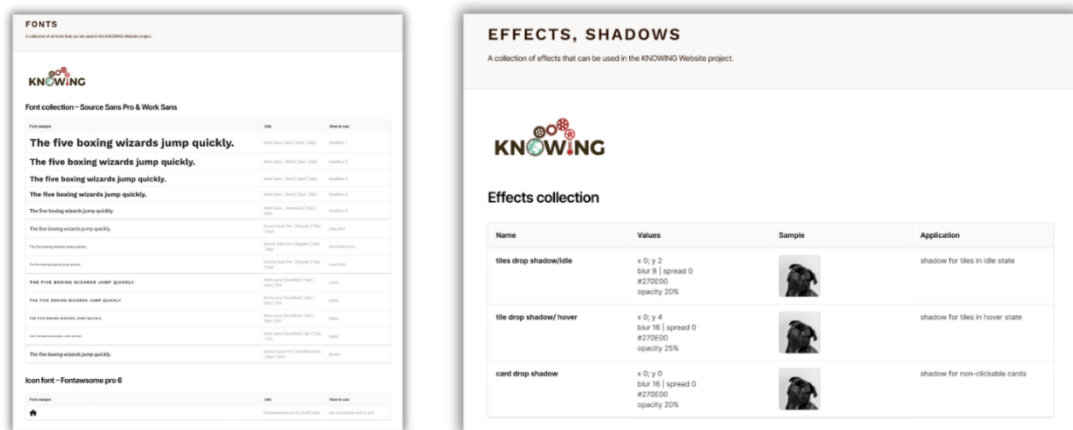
FONTS

A collection of all fonts that can be used in the KNOWING Website project.

KNOWING

Font collection – Source Sans Pro & Work Sans

| Font sample | Info | How to use |
|---|---|---|
| The five boxing wizards jump quickly. | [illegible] | Headline 1 |
| The five boxing wizards jump quickly. | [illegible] | Headline 2 |
| The five boxing wizards jump quickly. | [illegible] | Headline 3 |
| The five boxing wizards jump quickly. | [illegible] | Headline 4 |
| The five boxing wizards jump quickly. | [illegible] | Headline 5 |
| The five boxing wizards jump quickly. | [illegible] | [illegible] |
| The five boxing wizards jump quickly. | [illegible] | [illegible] |
| The five boxing wizards jump quickly. | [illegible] | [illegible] |
| THE FIVE BOXING WIZARDS JUMP QUICKLY. | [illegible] | Label |
| THE FIVE BOXING WIZARDS JUMP QUICKLY. | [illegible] | Label |
| THE FIVE BOXING WIZARDS JUMP QUICKLY. | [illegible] | Label |
| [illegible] | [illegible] | Label |
| The five boxing wizards jump quickly. | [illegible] | Quote |

Icon font – Fontawsome pro 6

| Font sample | Info | How to use |
|---|---|---|
| | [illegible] | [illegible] |

EFFECTS, SHADOWS

A collection of effects that can be used in the KNOWING Website project.

KNOWING

Effects collection

| Name | Values | Sample | Application |
|---|---|---|---|
| tiles drop shadow/idle | x 0; y 2 blur 8 \| spread 0 #270E00 opacity 20% | | shadow for tiles in idle state |
| tile drop shadow/ hover | x 0; y 4 blur 16 \| spread 0 #270E00 opacity 25% | | shadow for tiles in hover state |
| card drop shadow | x 0; y 0 blur 16 \| spread 0 #270E00 opacity 20% | | shadow for non-clickable cards |